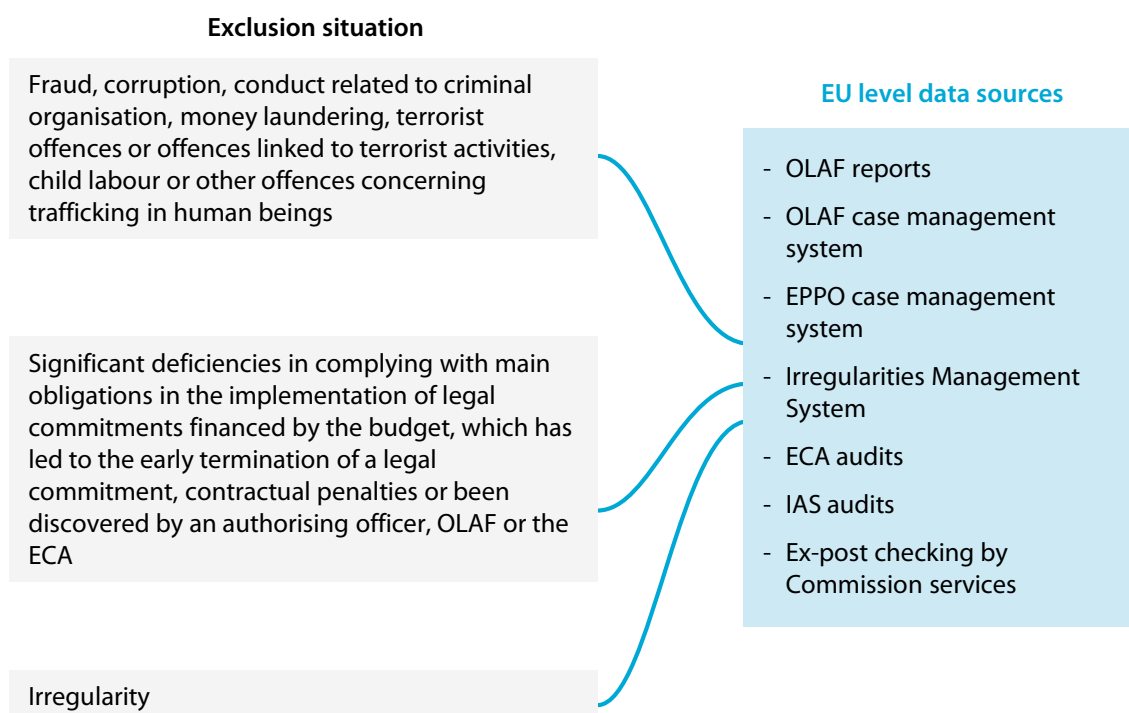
Exclusion situation

Fraud, corruption, conduct related to criminal organisation, money laundering, terrorist offences or offences linked to terrorist activities, child labour or other offences concerning trafficking in human beings

Significant deficiencies in complying with main obligations in the implementation of legal commitments financed by the budget, which has led to the early termination of a legal commitment, contractual penalties or been discovered by an authorising officer, OLAF or the ECA

Irregularity

EU level data sources

- OLAF reports
- OLAF case management system
- EPPO case management system
- Irregularities Management System
- ECA audits
- IAS audits
- Ex-post checking by Commission services